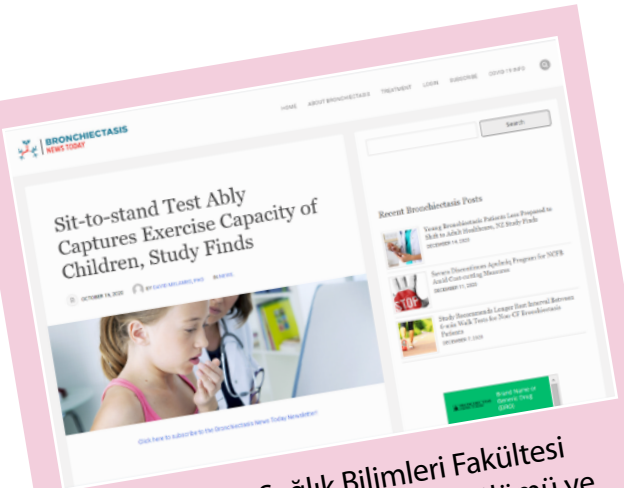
BRONCHIECTASIS NEWS TODAY

HOME ABOUT BRONCHIECTASIS TREATMENT LOGIN SUBSCRIBE COVID-19 INFO

Search

Sit-to-stand Test Ably Captures Exercise Capacity of Children, Study Finds

OCTOBER 14, 2020 BY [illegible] IN NEWS

Click here to subscribe to the Bronchiectasis News Today Newsletter!

Recent Bronchiectasis Posts

Young Bronchiectasis Patients Less Prepared to Shift to Adult Healthcare, NZ Study Finds
DECEMBER 14, 2020

Severe Bronchiectasis Applicable Program for NCFB Amid Cost-cutting Measures
DECEMBER 11, 2020

Study Recommends Longer Rest Interval Between 6-min Walk Tests for Non-CF Bronchiectasis Patients
DECEMBER 7, 2020

Sağlık Bilimleri Fakültesi
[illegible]